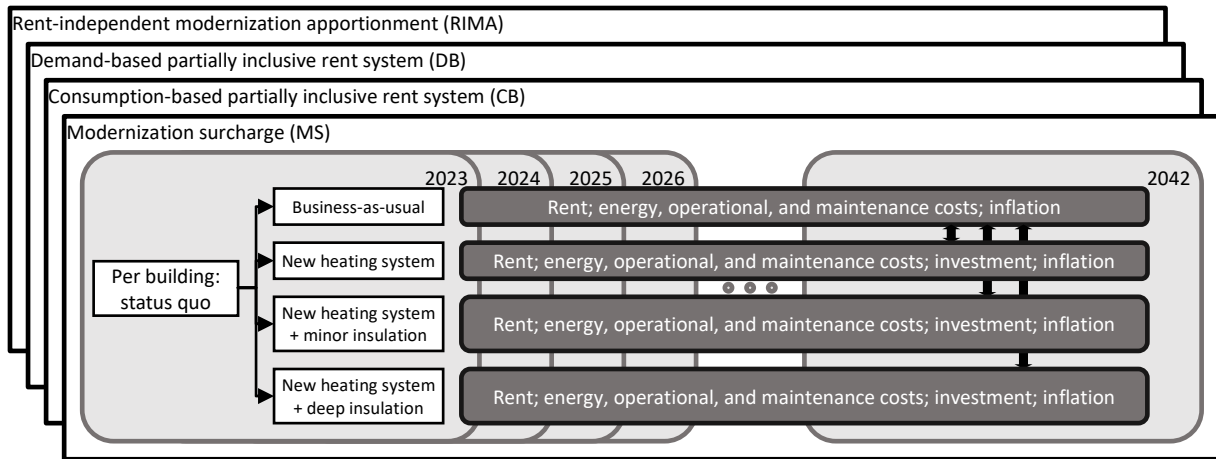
Rent-independent modernization apportionment (RIMA)

Demand-based partially inclusive rent system (DB)

Consumption-based partially inclusive rent system (CB)

Modernization surcharge (MS)

2023 2024 2025 2026 2042

Per building: status quo

Business-as-usual

Rent; energy, operational, and maintenance costs; inflation

New heating system

Rent; energy, operational, and maintenance costs; investment; inflation

New heating system + minor insulation

Rent; energy, operational, and maintenance costs; investment; inflation

New heating system + deep insulation

Rent; energy, operational, and maintenance costs; investment; inflation